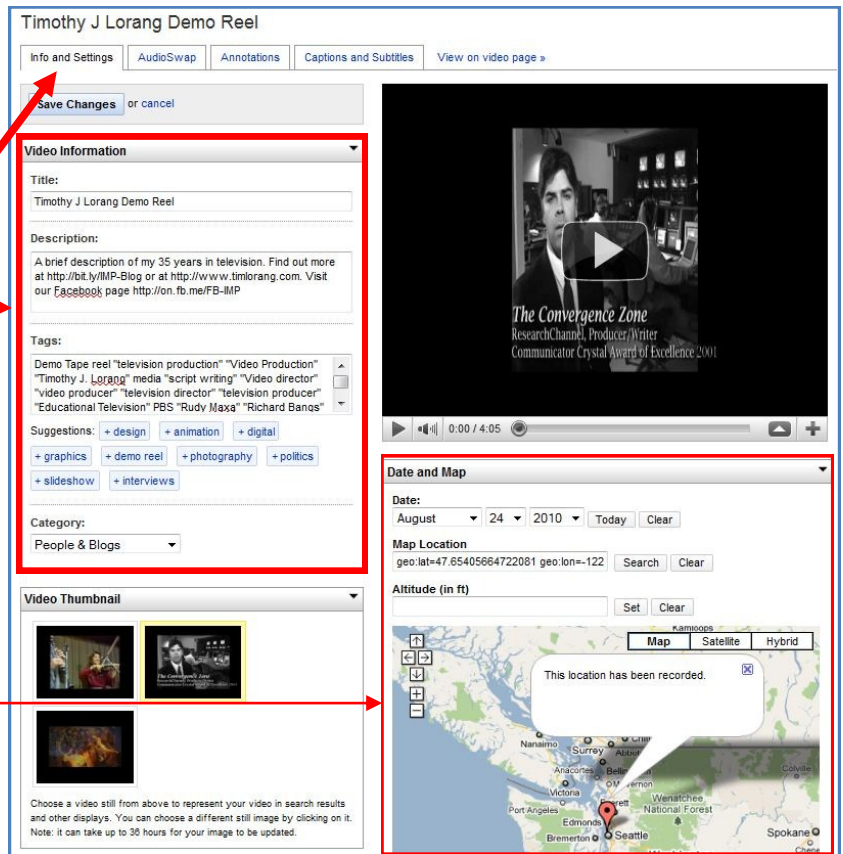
Timothy J Lorang Demo Reel

Info and Settings | AudioSwap | Annotations | Captions and Subtitles | View on video page »

Save Changes or cancel

Video Information

Title:
Timothy J Lorang Demo Reel

Description:
A brief description of my 35 years in television. Find out more at http://bit.ly/IMP-Blog or at http://www.timlorang.com. Visit our Facebook page http://on.fb.me/FB-IMP

Tags:
Demo Tape reel "television production" "Video Production" "Timothy J. Lorang" media "script writing" "Video director" "video producer" "television director" "television producer" "Educational Television" PBS "Rudy Maxa" "Richard Bangs"

Suggestions: + design + animation + digital + graphics + demo reel + photography + politics + slideshow + interviews

Category:
People & Blogs

Video Thumbnail

The Convergence Zone

Choose a video still from above to represent your video in search results and other displays. You can choose a different still image by clicking on it. Note: it can take up to 36 hours for your image to be updated.

The Convergence Zone
ResearchChannel, Producer/Writer
Communicator Crystal Award of Excellence 2001

0:00 / 4:05

Date and Map

Date:
August 24 2010 Today Clear

Map Location
geo:lat=47.65405664722081 geo:lon=-122 Search Clear

Altitude (in ft)
Set Clear

Map Satellite Hybrid

This location has been recorded.

Kamloops
Nanaimo Surrey Abbots
Anacortes Bellin
Victoria
Port Angeles
Edmonds
Bremerton Seattle
Wenatchee National Forest
Colville
Spokane